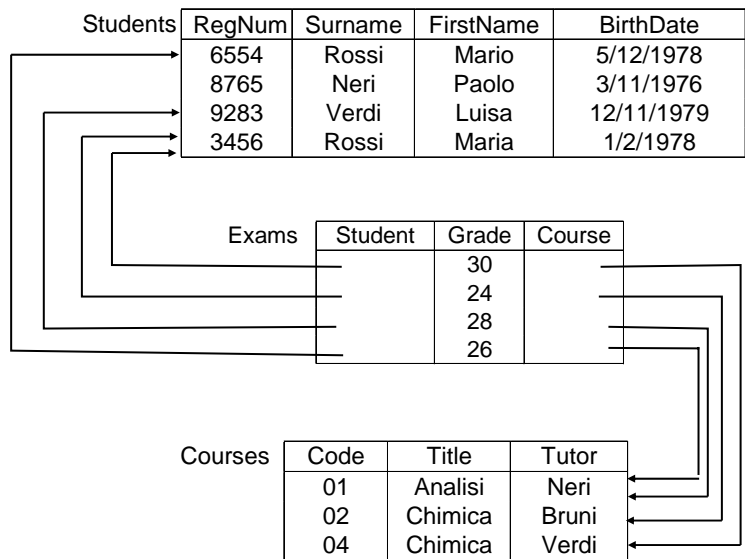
Students

| RegNum | Surname | FirstName | BirthDate |
|---|---|---|---|
| 6554 | Rossi | Mario | 5/12/1978 |
| 8765 | Neri | Paolo | 3/11/1976 |
| 9283 | Verdi | Luisa | 12/11/1979 |
| 3456 | Rossi | Maria | 1/2/1978 |

Exams

| Student | Grade | Course |
|---|---|---|
| | 30 | |
| | 24 | |
| | 28 | |
| | 26 | |

Courses

| Code | Title | Tutor |
|---|---|---|
| 01 | Analisi | Neri |
| 02 | Chimica | Bruni |
| 04 | Chimica | Verdi |